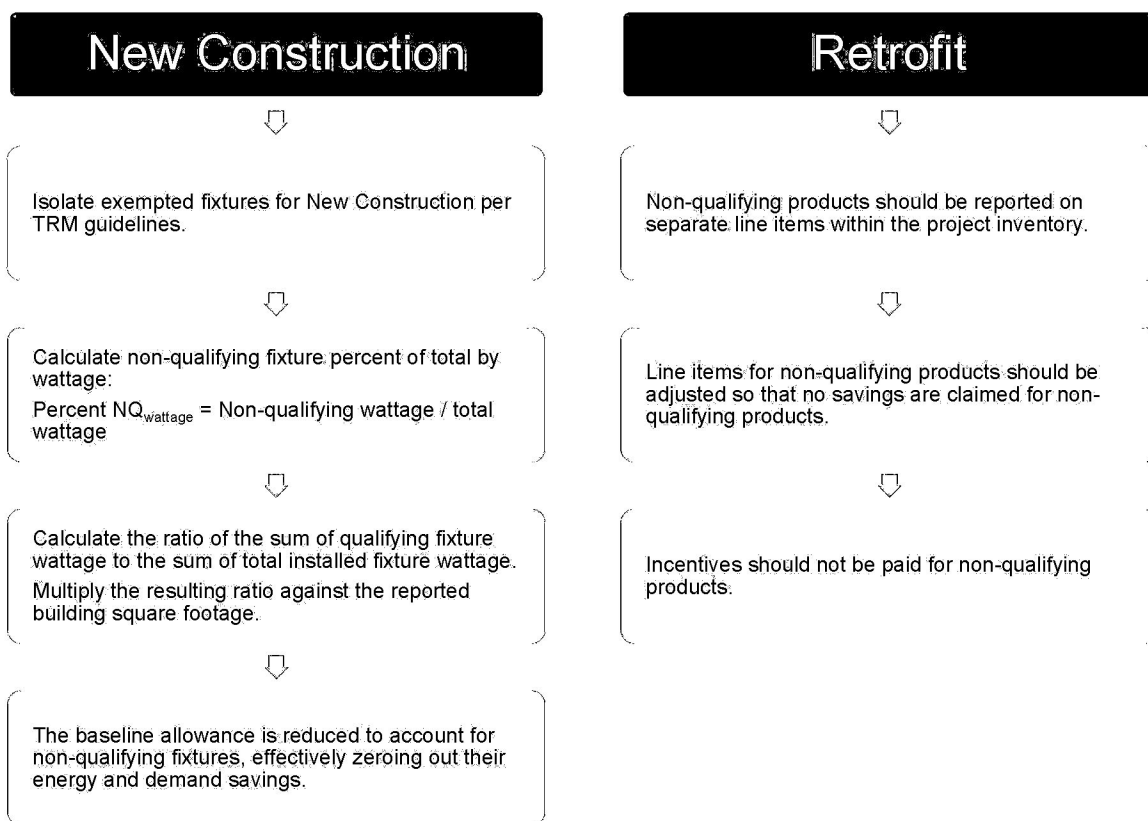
New Construction

Isolate exempted fixtures for New Construction per TRM guidelines.

Calculate non-qualifying fixture percent of total by wattage:

Percent $NQ_{wattage}$ = Non-qualifying wattage / total wattage

Calculate the ratio of the sum of qualifying fixture wattage to the sum of total installed fixture wattage.

Multiply the resulting ratio against the reported building square footage.

The baseline allowance is reduced to account for non-qualifying fixtures, effectively zeroing out their energy and demand savings.

Retrofit

Non-qualifying products should be reported on separate line items within the project inventory.

Line items for non-qualifying products should be adjusted so that no savings are claimed for non-qualifying products.

Incentives should not be paid for non-qualifying products.